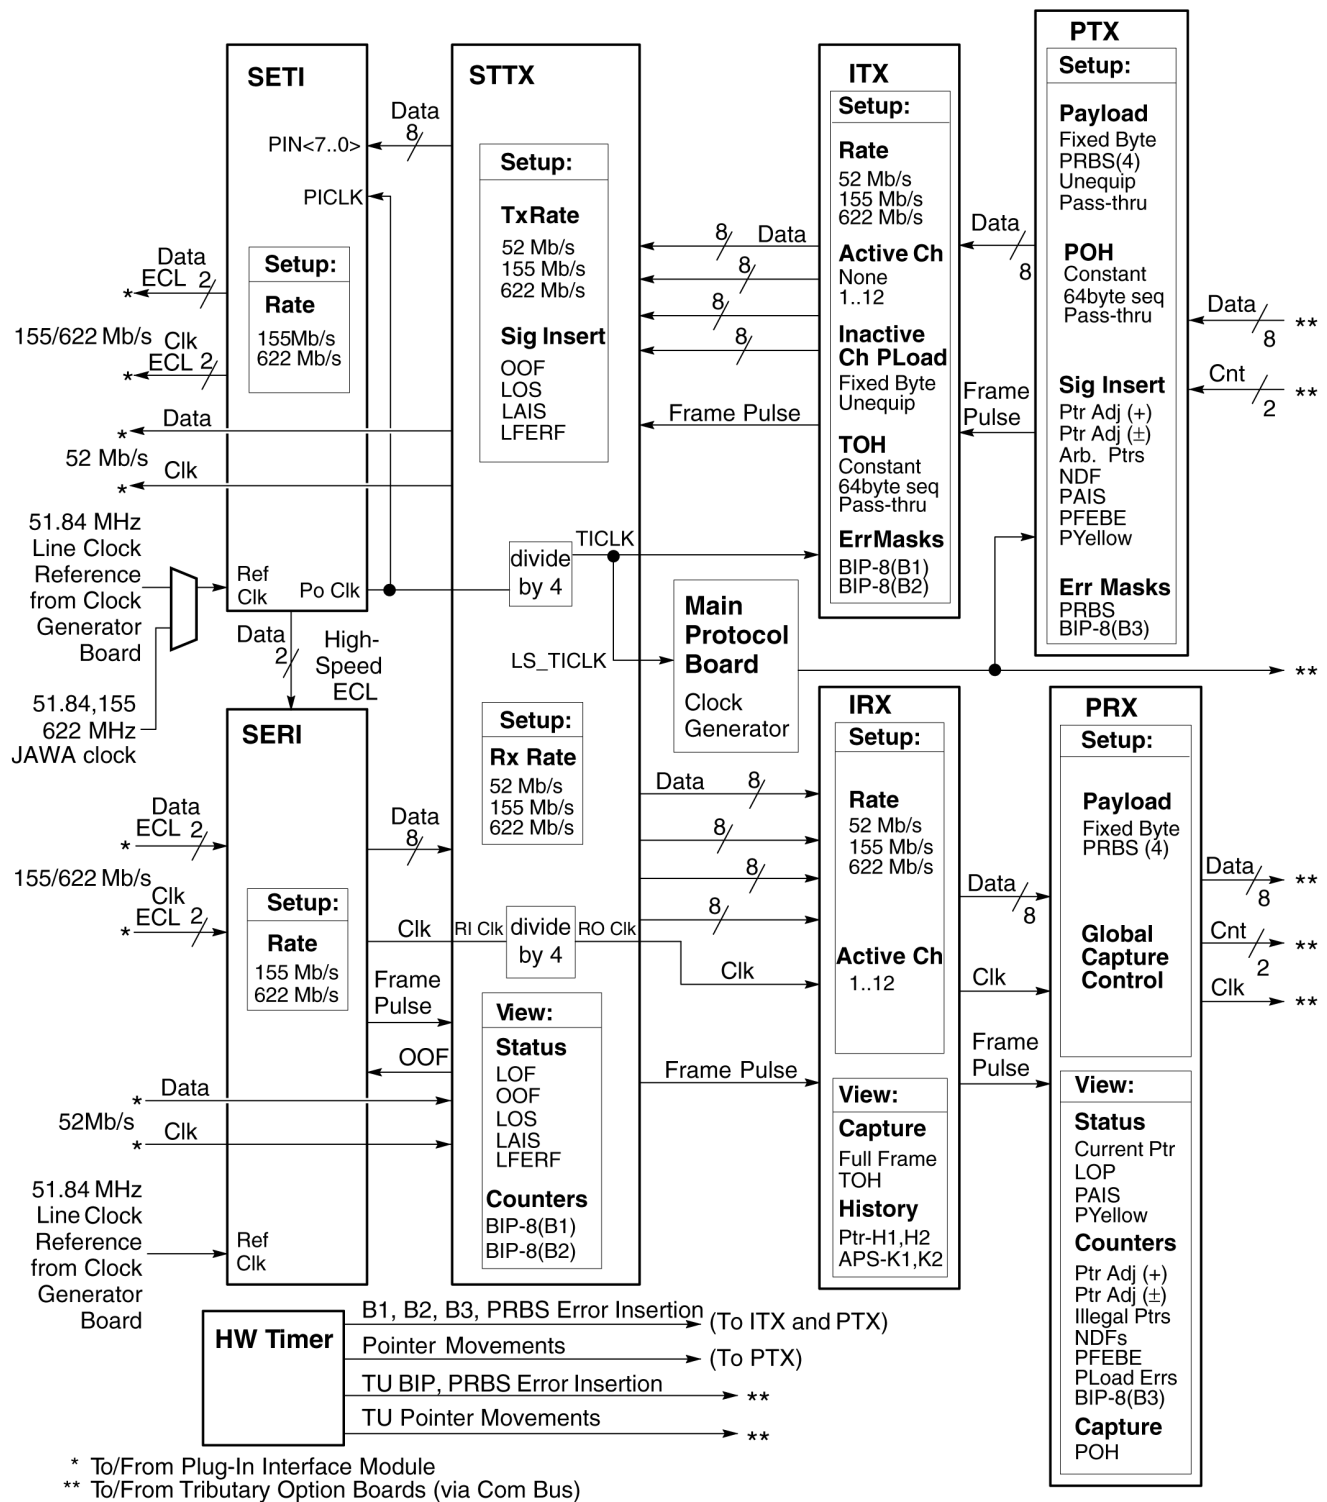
SETI

PIN<7..0>

PICLK

Setup:

Rate

155Mb/s
622 Mb/s

Data
ECL 2

155/622 Mb/s Clk
ECL 2

Data

52 Mb/s Clk

51.84 MHz
Line Clock
Reference
from Clock
Generator
Board

51.84,155
622 MHz
JAWA clock

Ref
Clk

Po Clk

Data
2

High-
Speed
ECL

STTX

Data
8

Setup:

TxRate

52 Mb/s
155 Mb/s
622 Mb/s

Sig Insert

OOF
LOS
LAIS
LFERF

8 Data

8

8

8

Frame Pulse

divide
by 4

TICLK

LS_TICLK

Setup:

Rx Rate

52 Mb/s
155 Mb/s
622 Mb/s

ITX

Setup:

Rate

52 Mb/s
155 Mb/s
622 Mb/s

Active Ch

None
1..12

Inactive
Ch PLoad

Fixed Byte
Unequip

TOH

Constant
64byte seq
Pass-thru

ErrMasks

BIP-8(B1)
BIP-8(B2)

Data
8

Frame
Pulse

PTX

Setup:

Payload

Fixed Byte
PRBS(4)
Unequip
Pass-thru

POH

Constant
64byte seq
Pass-thru

Sig Insert

Ptr Adj (+)
Ptr Adj (±)
Arb. Ptrs
NDF
PAIS
PFEBE
PYellow

Err Masks

PRBS
BIP-8(B3)

Data
8
**

Cnt
2
**

Main
Protocol
Board

Clock
Generator

**

SERI

Data
ECL 2

155/622 Mb/s
Clk
ECL 2

Setup:

Rate

155 Mb/s
622 Mb/s

Data
8

Clk

Frame
Pulse

OOF

Data

52Mb/s
Clk

51.84 MHz
Line Clock
Reference
from Clock
Generator
Board

Ref
Clk

RI Clk

divide
by 4

RO Clk

View:

Status

LOF
OOF
LOS
LAIS
LFERF

Counters

BIP-8(B1)
BIP-8(B2)

Data 8

8

8

8

Clk

Frame Pulse

IRX

Setup:

Rate

52 Mb/s
155 Mb/s
622 Mb/s

Active Ch

1..12

View:

Capture

Full Frame
TOH

History

Ptr-H1,H2
APS-K1,K2

Data
8

Clk

Frame
Pulse

PRX

Setup:

Payload

Fixed Byte
PRBS (4)

Global
Capture
Control

View:

Status

Current Ptr
LOP
PAIS
PYellow

Counters

Ptr Adj (+)
Ptr Adj (±)
Illegal Ptrs
NDFs
PFEBE
PLoad Errs
BIP-8(B3)

Capture

POH

Data
8
**

Cnt
2
**

Clk
**

HW Timer

B1, B2, B3, PRBS Error Insertion (To ITX and PTX)

Pointer Movements (To PTX)

TU BIP, PRBS Error Insertion **

TU Pointer Movements **

* To/From Plug-In Interface Module
** To/From Tributary Option Boards (via Com Bus)